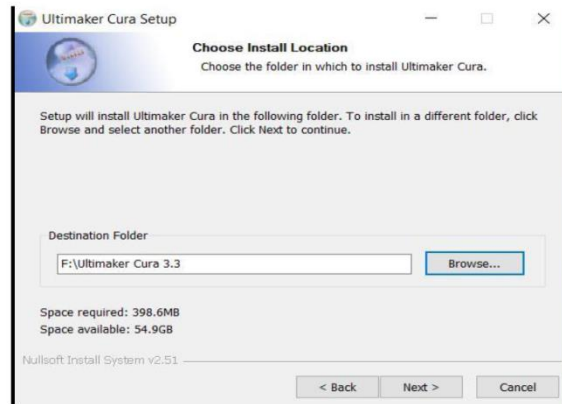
Ultimaker Cura Setup

Choose Install Location
Choose the folder in which to install Ultimaker Cura.

Setup will install Ultimaker Cura in the following folder. To install in a different folder, click Browse and select another folder. Click Next to continue.

Destination Folder
F:\Ultimaker Cura 3.3
Browse...

Space required: 398.6MB
Space available: 54.9GB

Nullsoft Install System v2.51

< Back
Next >
Cancel